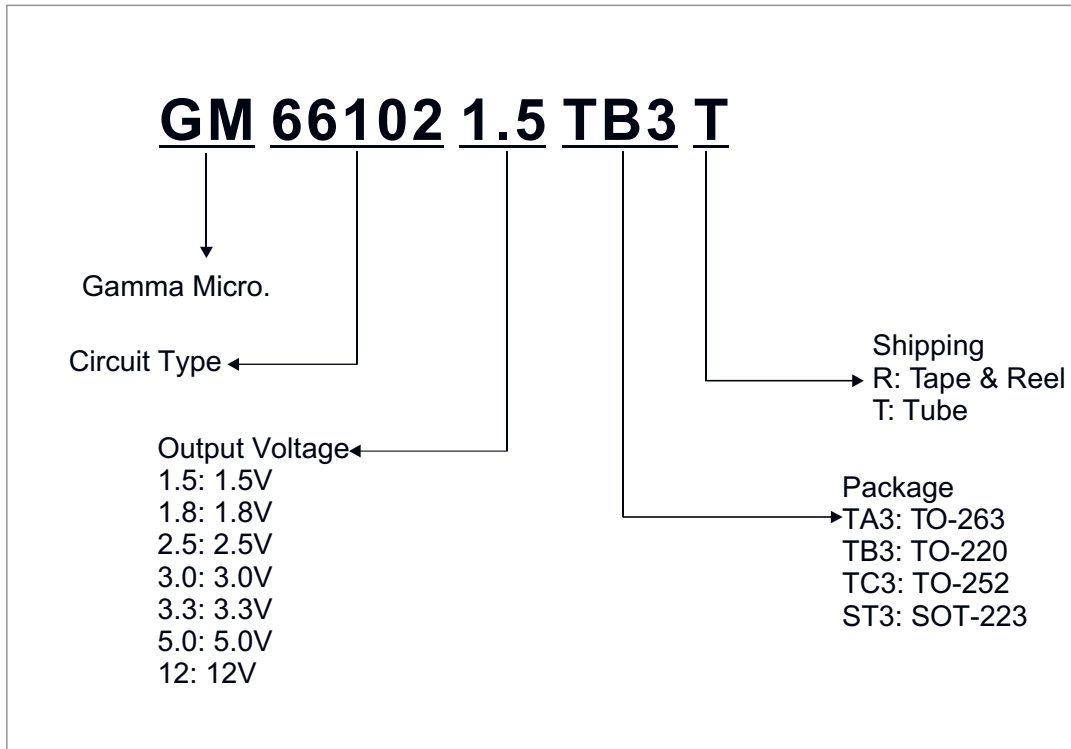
GM 66102 1.5 TB3 T

Gamma Micro.

Circuit Type

Shipping
R: Tape & Reel
T: Tube

Output Voltage
1.5: 1.5V
1.8: 1.8V
2.5: 2.5V
3.0: 3.0V
3.3: 3.3V
5.0: 5.0V
12: 12V

Package
TA3: TO-263
TB3: TO-220
TC3: TO-252
ST3: SOT-223